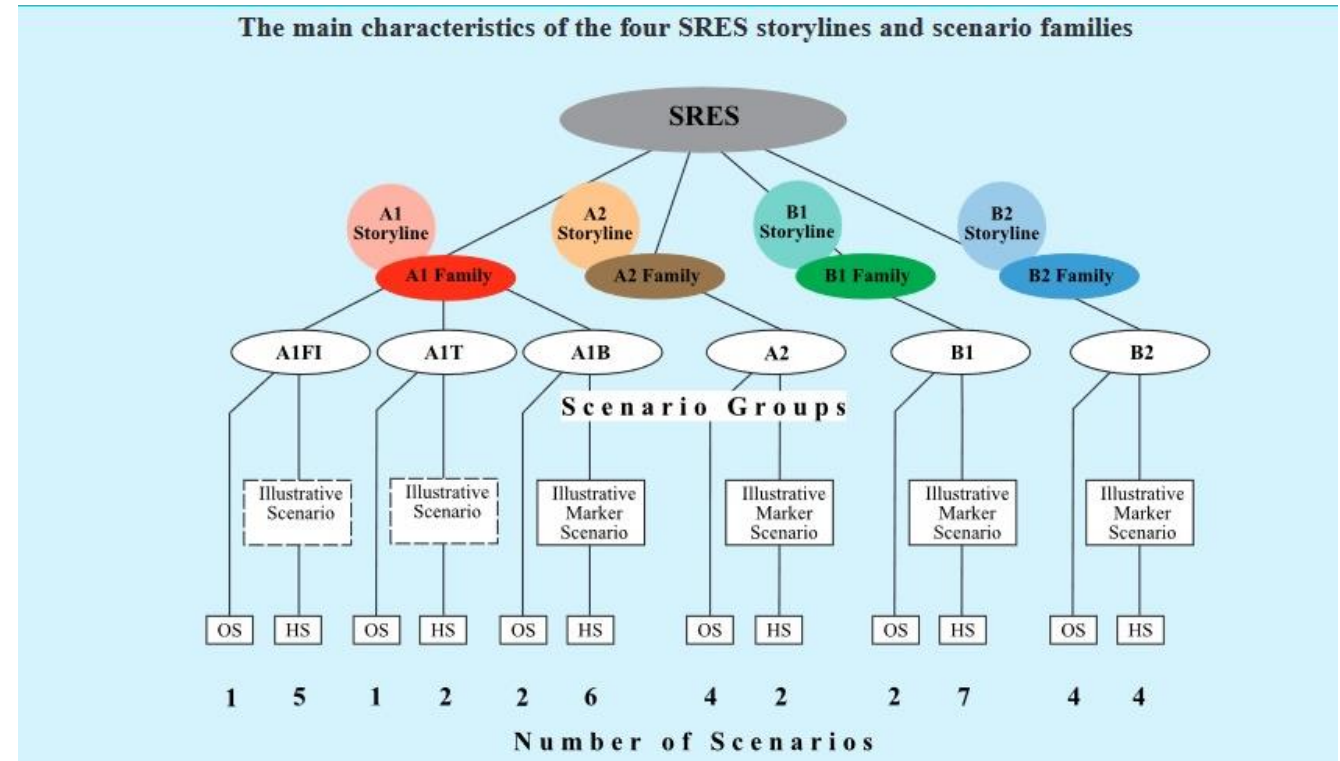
The main characteristics of the four SRES storylines and scenario families

SRES

A1 Storyline

A2 Storyline

B1 Storyline

B2 Storyline

A1 Family

A2 Family

B1 Family

B2 Family

A1FI

A1T

A1B

A2

B1

B2

Scenario Groups

Illustrative Scenario

Illustrative Scenario

Illustrative Marker Scenario

Illustrative Marker Scenario

Illustrative Marker Scenario

Illustrative Marker Scenario

OS HS OS HS OS HS OS HS OS HS OS HS

1 5 1 2 2 6 4 2 2 7 4 4

Number of Scenarios